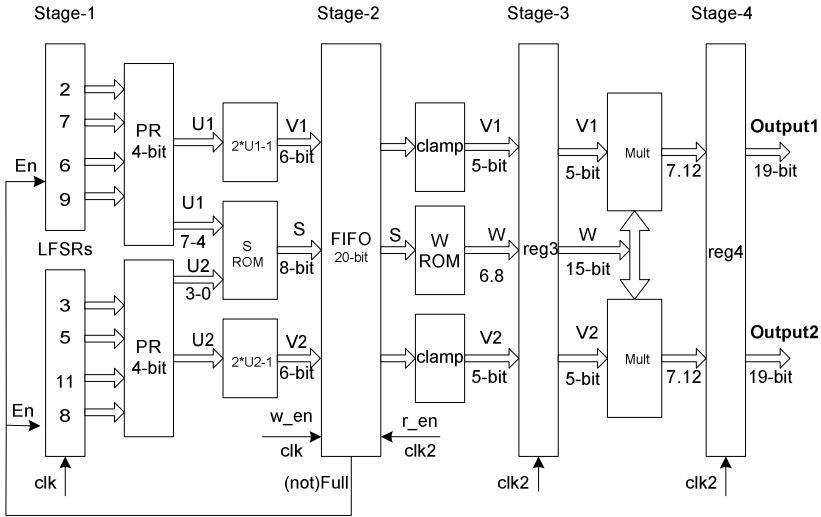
Stage-1

Stage-2

Stage-3

Stage-4

2
7
6
9
En
LFSRs
3
5
11
8
En
clk

PR 4-bit
PR 4-bit

U1
U1
7-4
U2
3-0
U2

2*U1-1
S ROM
2*U2-1

V1
6-bit
S
8-bit
V2
6-bit

FIFO
20-bit

w_en
clk
r_en
clk2
(not)Full

clamp
V1
5-bit
S
W ROM
W
6.8
clamp
V2
5-bit

reg3
clk2

V1
5-bit
W
15-bit
V2
5-bit

Mult
Mult
7.12
7.12

reg4
clk2

Output1
19-bit
Output2
19-bit